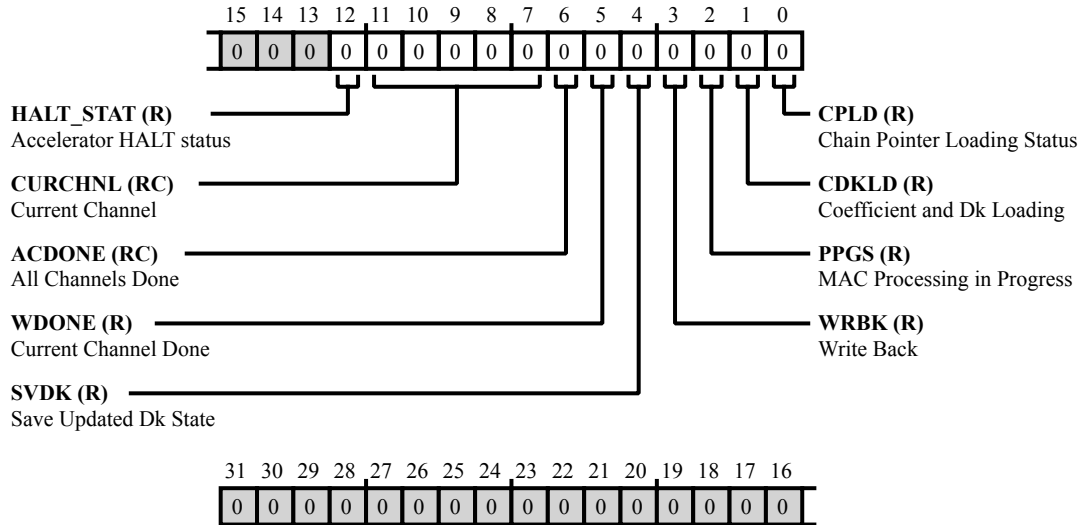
15 14 13 12 11 10 9 8 7 6 5 4 3 2 1 0

| 0 | 0 | 0 | 0 | 0 | 0 | 0 | 0 | 0 | 0 | 0 | 0 | 0 | 0 | 0 | 0 |
|---|---|---|---|---|---|---|---|---|---|---|---|---|---|---|---|

**HALT_STAT (R)**
Accelerator HALT status

**CURCHNL (RC)**
Current Channel

**ACDONE (RC)**
All Channels Done

**WDONE (R)**
Current Channel Done

**SVDK (R)**
Save Updated Dk State

**CPLD (R)**
Chain Pointer Loading Status

**CDKLD (R)**
Coefficient and Dk Loading

**PPGS (R)**
MAC Processing in Progress

**WRBK (R)**
Write Back

31 30 29 28 27 26 25 24 23 22 21 20 19 18 17 16

| 0 | 0 | 0 | 0 | 0 | 0 | 0 | 0 | 0 | 0 | 0 | 0 | 0 | 0 | 0 | 0 |
|---|---|---|---|---|---|---|---|---|---|---|---|---|---|---|---|